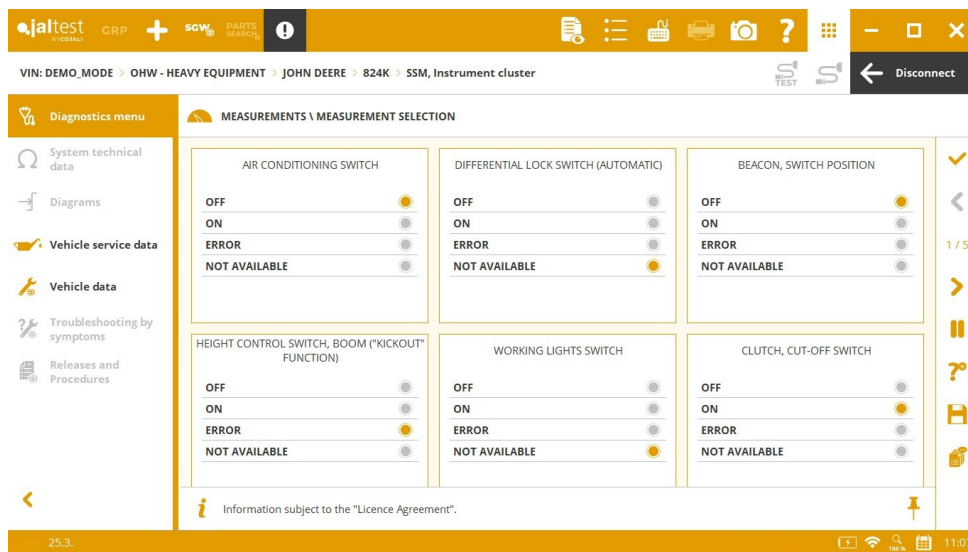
jaltest BY COJALI GRP SGW PARTS SEARCH

VIN: DEMO_MODE > OHW - HEAVY EQUIPMENT > JOHN DEERE > 824K > SSM, Instrument cluster

TEST

Disconnect

Diagnostics menu

System technical data

Diagrams

Vehicle service data

Vehicle data

Troubleshooting by symptoms

Releases and Procedures

MEASUREMENTS \ MEASUREMENT SELECTION

| AIR CONDITIONING SWITCH |
|---|
| OFF |
| ON |
| ERROR |
| NOT AVAILABLE |

| DIFFERENTIAL LOCK SWITCH (AUTOMATIC) |
|---|
| OFF |
| ON |
| ERROR |
| NOT AVAILABLE |

| BEACON, SWITCH POSITION |
|---|
| OFF |
| ON |
| ERROR |
| NOT AVAILABLE |

| HEIGHT CONTROL SWITCH, BOOM ("KICKOUT" FUNCTION) |
|---|
| OFF |
| ON |
| ERROR |
| NOT AVAILABLE |

| WORKING LIGHTS SWITCH |
|---|
| OFF |
| ON |
| ERROR |
| NOT AVAILABLE |

| CLUTCH, CUT-OFF SWITCH |
|---|
| OFF |
| ON |
| ERROR |
| NOT AVAILABLE |

1 / 5

Information subject to the "Licence Agreement".

25.3.

100 %

11:0